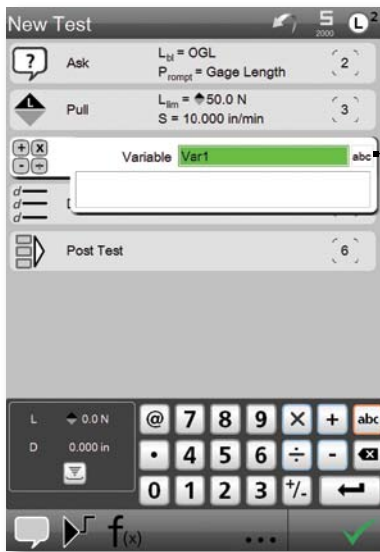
New Test

5
2000

L 2

Ask
$L_{bl}$ = OGL
$P_{rompt}$ = Gage Length
2

Pull
$L_{lim}$ = ♦50.0 N
S = 10.000 in/min
3

Variable Var1 abc

Post Test
6

L ♦ 0.0 N
D 0.000 in

@ 7 8 9 × + abc
• 4 5 6 ÷ -
0 1 2 3 +/-

f(x)
...